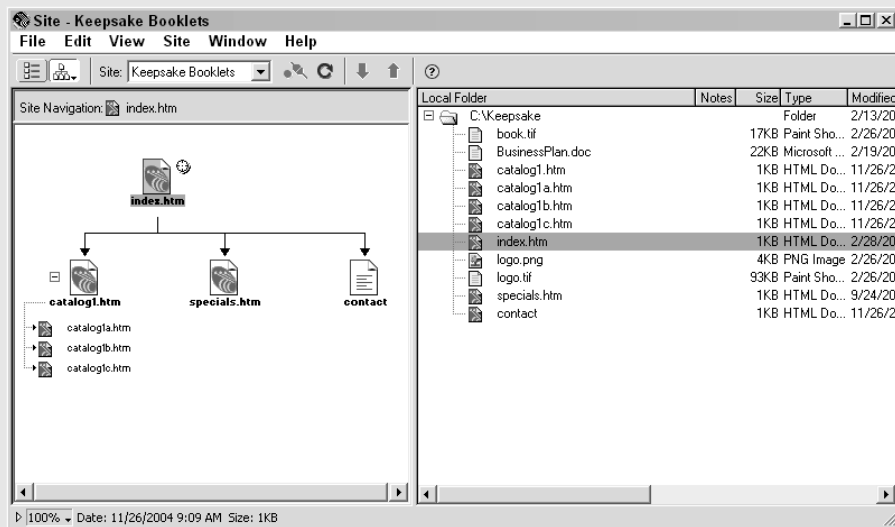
Site - Keepsake Booklets

File Edit View Site Window Help

Site: Keepsake Booklets

Site Navigation: index.htm

index.htm

catalog1.htm

specials.htm

contact

catalog1a.htm

catalog1b.htm

catalog1c.htm

| Local Folder | Notes | Size | Type | Modified |
|---|---|---|---|---|
| C:\Keepsake | | | Folder | 2/13/20 |
| book.tif | | 17KB | Paint Sho... | 2/26/20 |
| BusinessPlan.doc | | 22KB | Microsoft ... | 2/19/20 |
| catalog1.htm | | 1KB | HTML Do... | 11/26/2 |
| catalog1a.htm | | 1KB | HTML Do... | 11/26/2 |
| catalog1b.htm | | 1KB | HTML Do... | 11/26/2 |
| catalog1c.htm | | 1KB | HTML Do... | 11/26/2 |
| index.htm | | 1KB | HTML Do... | 2/28/20 |
| logo.png | | 4KB | PNG Image | 2/26/20 |
| logo.tif | | 93KB | Paint Sho... | 2/26/20 |
| specials.htm | | 1KB | HTML Do... | 9/24/20 |
| contact | | 1KB | HTML Do... | 11/26/2 |

100% Date: 11/26/2004 9:09 AM Size: 1KB